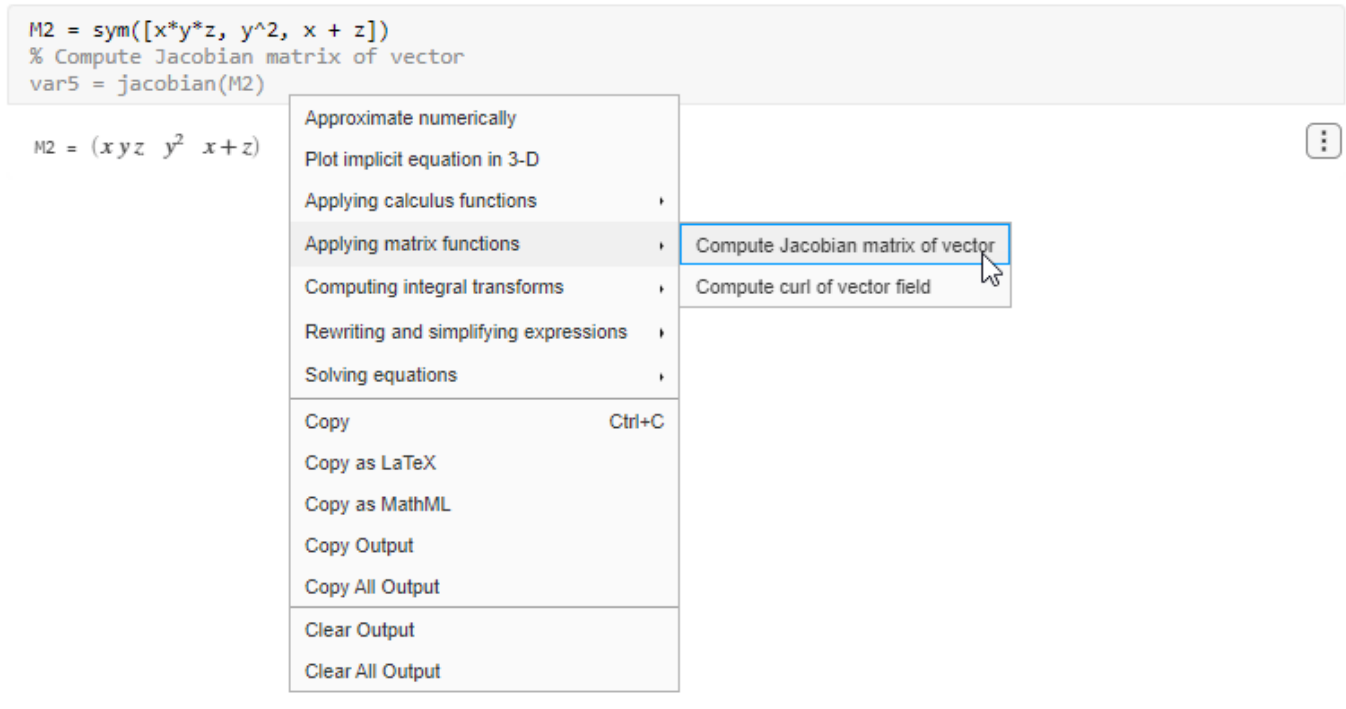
M2 = sym([x*y*z, y^2, x + z])
% Compute Jacobian matrix of vector
var5 = jacobian(M2)

M2 = $\begin{pmatrix} x\,y\,z & y^2 & x+z \end{pmatrix}$

Approximate numerically
Plot implicit equation in 3-D
Applying calculus functions
Applying matrix functions
Computing integral transforms
Rewriting and simplifying expressions
Solving equations
Copy Ctrl+C
Copy as LaTeX
Copy as MathML
Copy Output
Copy All Output
Clear Output
Clear All Output

Compute Jacobian matrix of vector
Compute curl of vector field